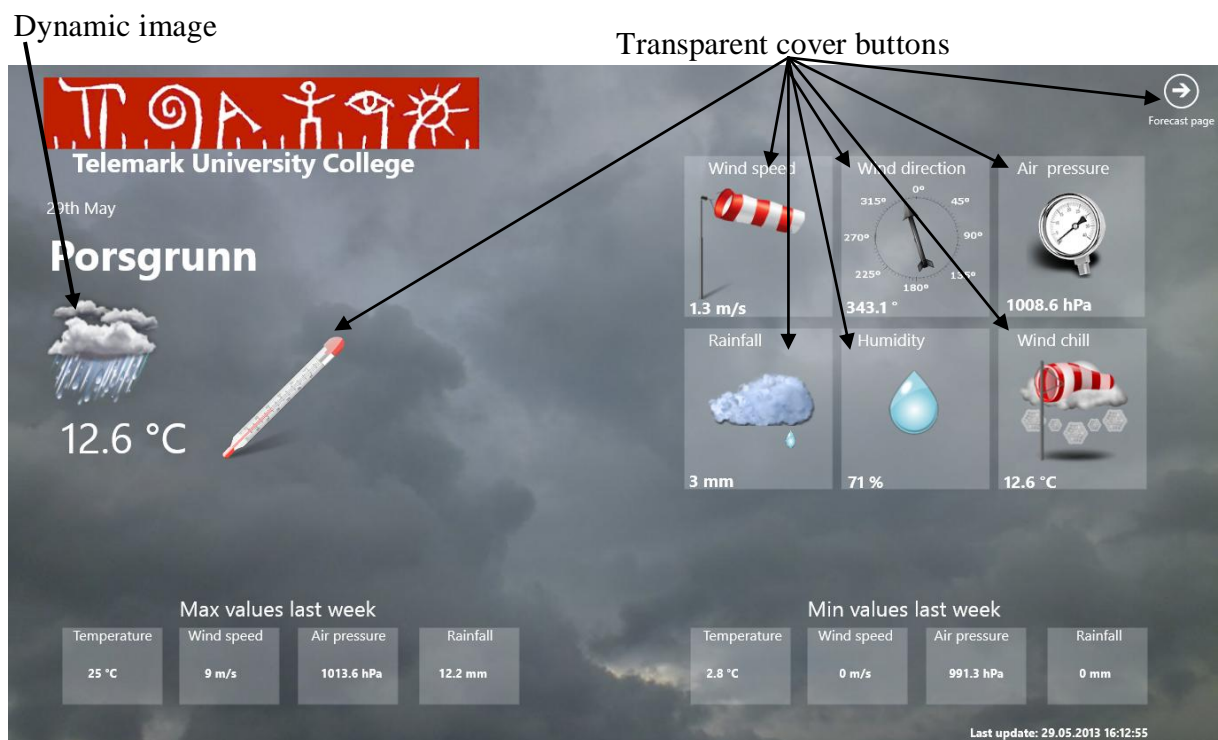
Dynamic image

Transparent cover buttons

Forecast page

Telemark University College

29th May

Porsgrunn

12.6 °C

Wind speed

1.3 m/s

Wind direction

0° 45° 90° 135° 180° 225° 270° 315°

343.1 °

Air pressure

1008.6 hPa

Rainfall

3 mm

Humidity

71 %

Wind chill

12.6 °C

Max values last week

| Temperature | Wind speed | Air pressure | Rainfall |
|---|---|---|---|
| 25 °C | 9 m/s | 1013.6 hPa | 12.2 mm |

Min values last week

| Temperature | Wind speed | Air pressure | Rainfall |
|---|---|---|---|
| 2.8 °C | 0 m/s | 991.3 hPa | 0 mm |

Last update: 29.05.2013 16:12:55